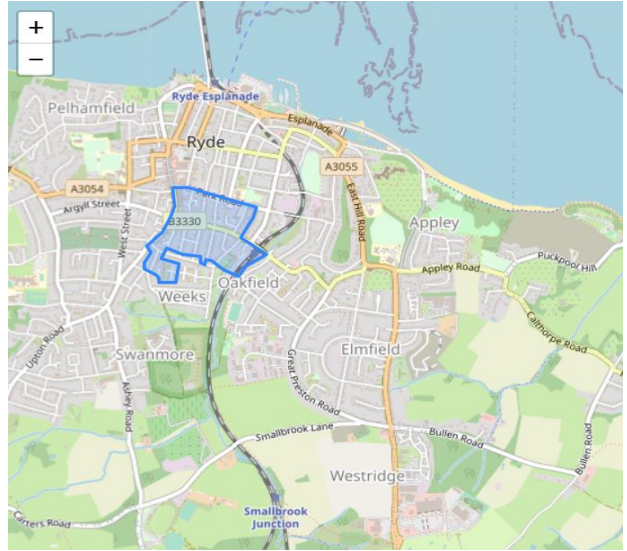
+
−
Ryde Esplanade
Pelhamfield
Ryde
Esplanade
A3055
A3054
Argyll Street
Park Road
B3330
East Hill Road
Appley
West Street
Appley Road
Puckpool Hill
Weeks
Oakfield
Upton Road
Swanmore
Elmfield
Calthorpe Road
Ashey Road
Great Preston Road
Smallbrook Lane
Bullen Road
Bullen Road
Westridge
Carters Road
Smallbrook Junction